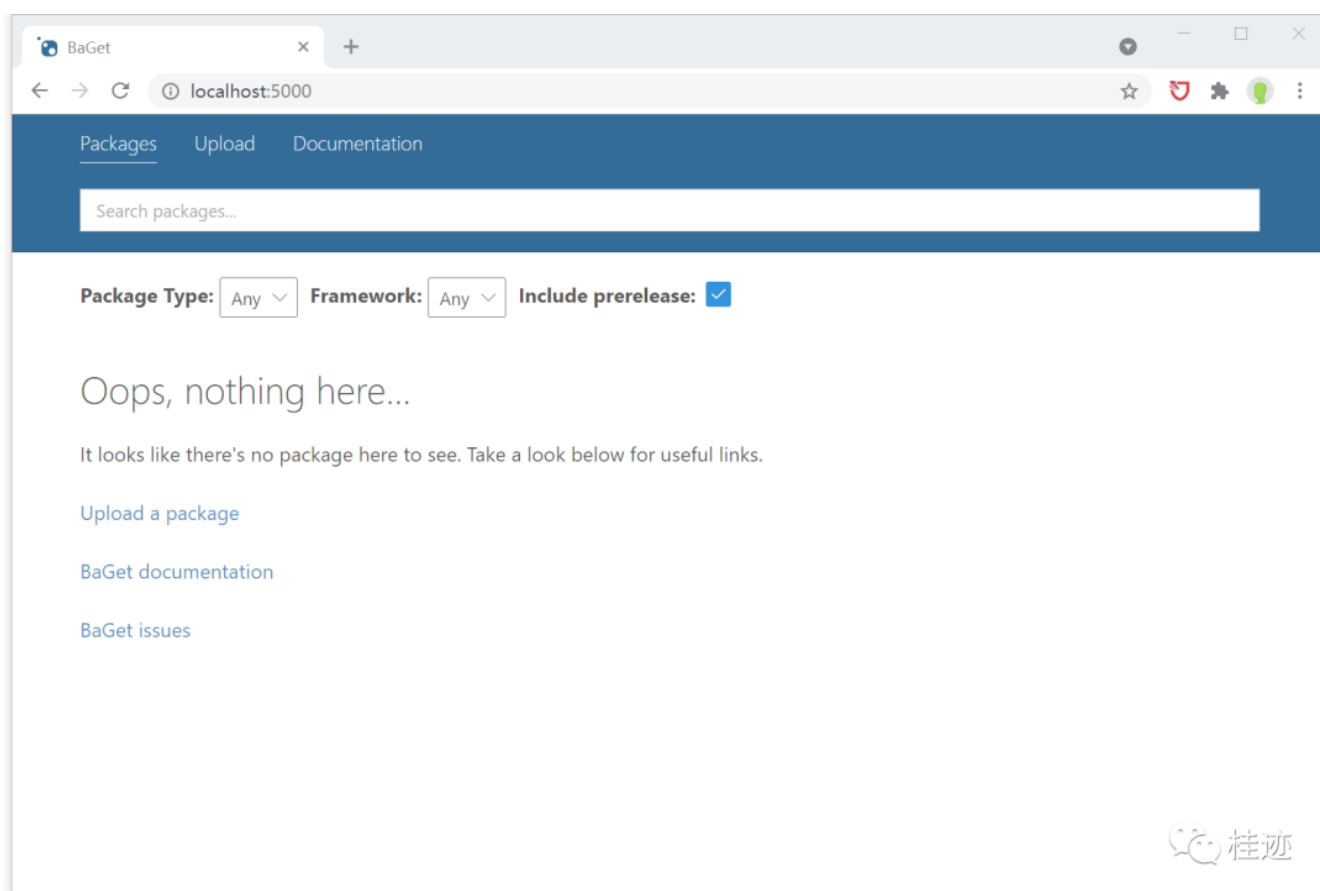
BaGet

localhost:5000

Packages Upload Documentation

Search packages...

Package Type: Any Framework: Any Include prerelease:

Oops, nothing here...

It looks like there's no package here to see. Take a look below for useful links.

Upload a package

BaGet documentation

BaGet issues

桂迹